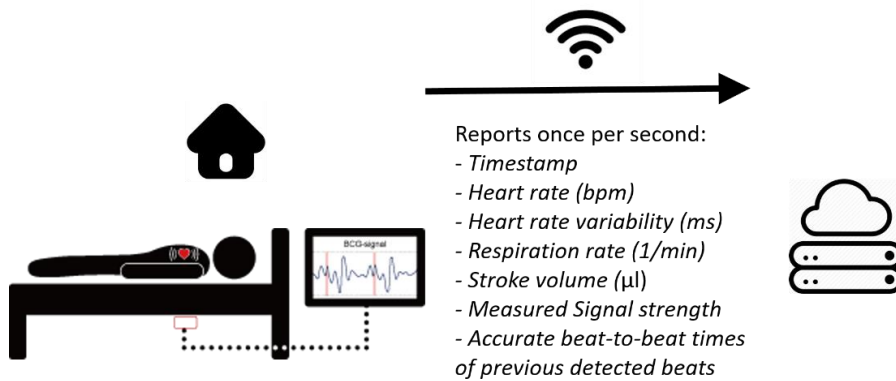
BCG-signal

Reports once per second:
- Timestamp
- Heart rate (bpm)
- Heart rate variability (ms)
- Respiration rate (1/min)
- Stroke volume (μl)
- Measured Signal strength
- Accurate beat-to-beat times of previous detected beats